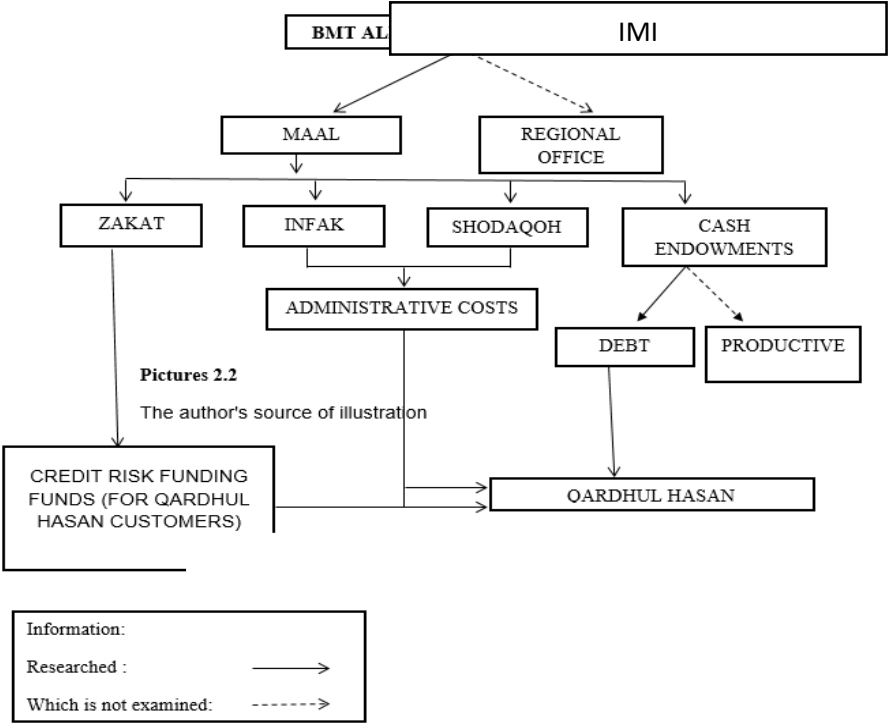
BMT AL IMI

MAAL

REGIONAL OFFICE

ZAKAT

INFAK

SHODAQOH

CASH ENDOWMENTS

ADMINISTRATIVE COSTS

DEBT

PRODUCTIVE

Pictures 2.2

The author's source of illustration

CREDIT RISK FUNDING FUNDS (FOR QARDHUL HASAN CUSTOMERS)

QARDHUL HASAN

Information:

Researched :

Which is not examined: